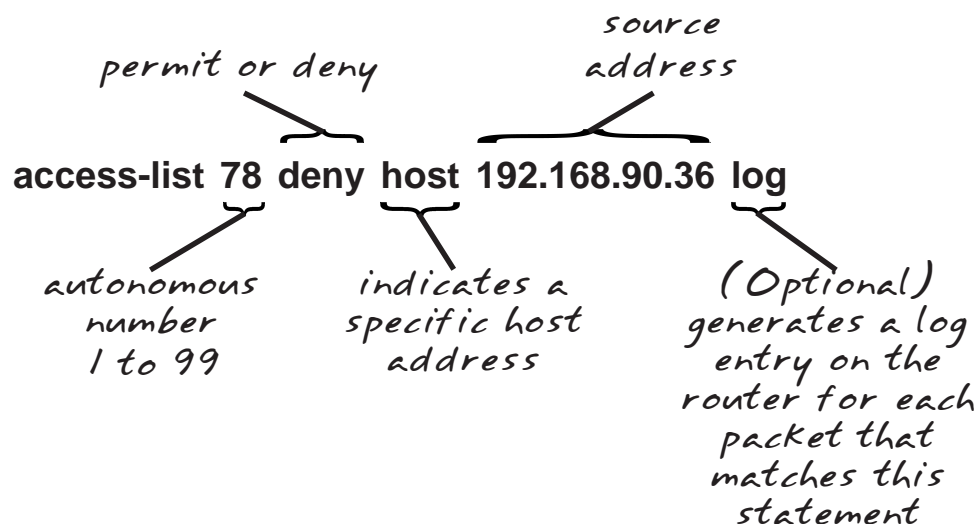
permit or deny

source address

access-list 78 deny host 192.168.90.36 log

autonomous number 1 to 99

indicates a specific host address

(Optional) generates a log entry on the router for each packet that matches this statement